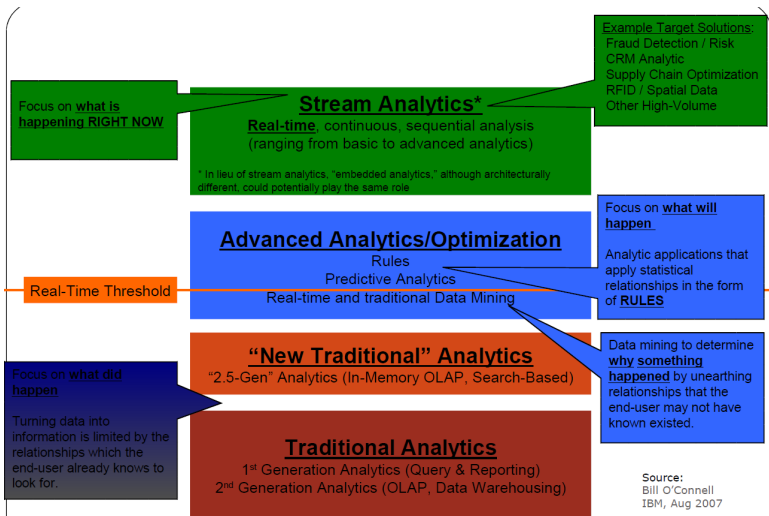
Example Target Solutions:
Fraud Detection / Risk
CRM Analytic
Supply Chain Optimization
RFID / Spatial Data
Other High-Volume

Focus on what is happening RIGHT NOW

Stream Analytics*
Real-time, continuous, sequential analysis (ranging from basic to advanced analytics)

* In lieu of stream analytics, "embedded analytics," although architecturally different, could potentially play the same role

Focus on what will happen

Analytic applications that apply statistical relationships in the form of RULES

Advanced Analytics/Optimization
Rules
Predictive Analytics
Real-time and traditional Data Mining

Real-Time Threshold

Data mining to determine why something happened by unearthing relationships that the end-user may not have known existed.

"New Traditional" Analytics
"2.5-Gen" Analytics (In-Memory OLAP, Search-Based)

Focus on what did happen

Turning data into information is limited by the relationships which the end-user already knows to look for.

Traditional Analytics
1st Generation Analytics (Query & Reporting)
2nd Generation Analytics (OLAP, Data Warehousing)

Source:
Bill O'Connell
IBM, Aug 2007